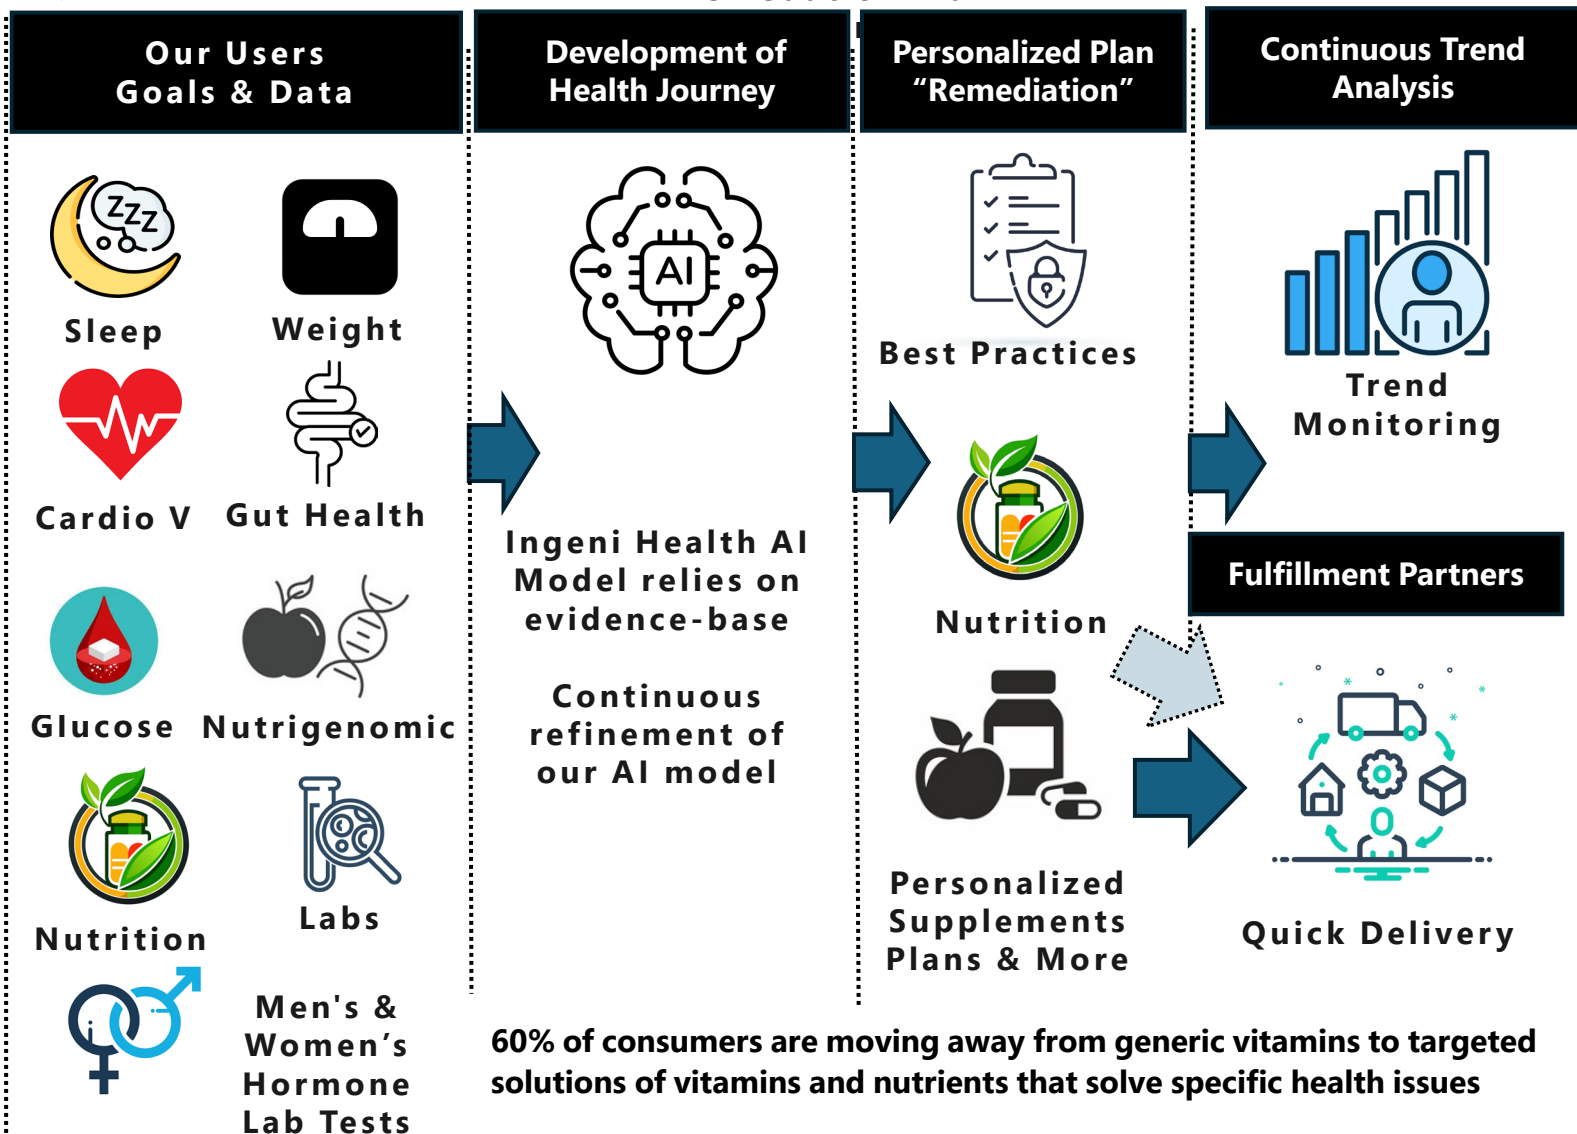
Our Users
Goals & Data

Development of
Health Journey

Personalized Plan
“Remediation”

Continuous Trend
Analysis

Sleep

Weight

Cardio V

Gut Health

Glucose

Nutrigenomic

Nutrition

Labs

Men's & Women’s Hormone Lab Tests

AI

Ingeni Health AI Model relies on evidence-base

Continuous refinement of our AI model

Best Practices

Nutrition

Personalized Supplements Plans & More

Trend Monitoring

Fulfillment Partners

Quick Delivery

60% of consumers are moving away from generic vitamins to targeted solutions of vitamins and nutrients that solve specific health issues